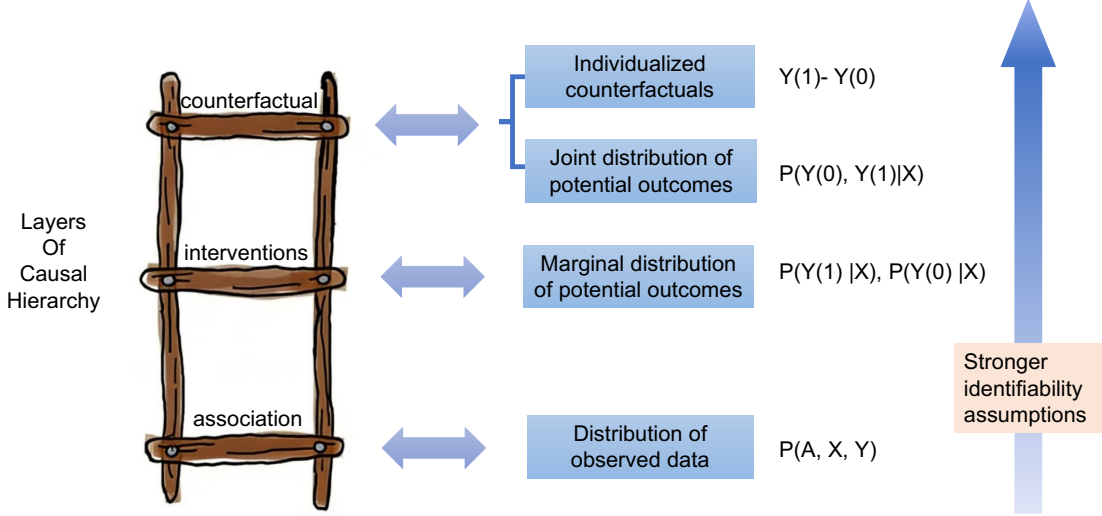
Layers Of Causal Hierarchy

counterfactual

interventions

association

Individualized counterfactuals

Y(1)- Y(0)

Joint distribution of potential outcomes

P(Y(0), Y(1)|X)

Marginal distribution of potential outcomes

P(Y(1) |X), P(Y(0) |X)

Distribution of observed data

P(A, X, Y)

Stronger identifiability assumptions